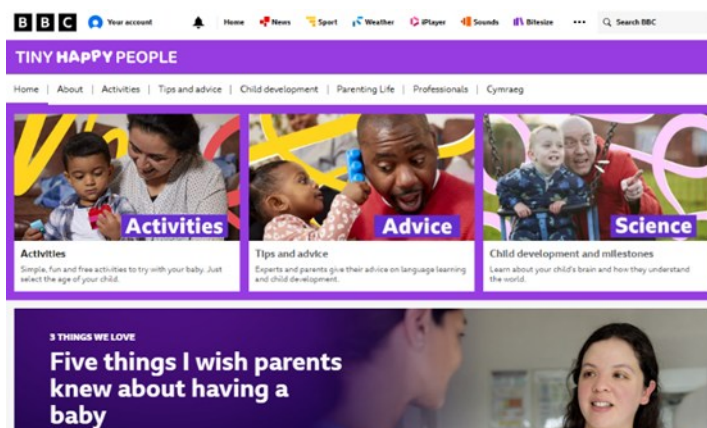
BBC Your account Home News Sport Weather iPlayer Sounds Bitesize ••• Search BBC

TINY HAPPY PEOPLE

Home | About | Activities | Tips and advice | Child development | Parenting Life | Professionals | Cymraeg

Activities

Activities

Simple, fun and free activities to try with your baby. Just select the age of your child.

Advice

Tips and advice

Experts and parents give their advice on language learning and child development.

Science

Child development and milestones

Learn about your child's brain and how they understand the world.

3 THINGS WE LOVE

Five things I wish parents knew about having a baby